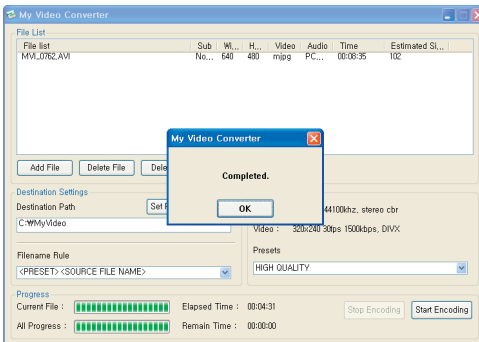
My Video Converter

File List

| File list | Sub | Wi... | H... | Video | Audio | Time | Estimated Si... |
|---|---|---|---|---|---|---|---|
| MVI_0762.AVI | No... | 640 | 480 | mjpg | PC... | 00:06:35 | 102 |

Add File
Delete File
Dele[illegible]

My Video Converter
Completed.
OK

Destination Settings
Destination Path
Set F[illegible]
C:₩MyVideo

44100khz, stereo cbr
Video : 320x240 30fps 1500kbps, DIVX

Filename Rule
<PRESET> <SOURCE FILE NAME>

Presets
HIGH QUALITY

Progress
Current File :
Elapsed Time : 00:04:31
Stop Encoding
Start Encoding
All Progress :
Remain Time : 00:00:00